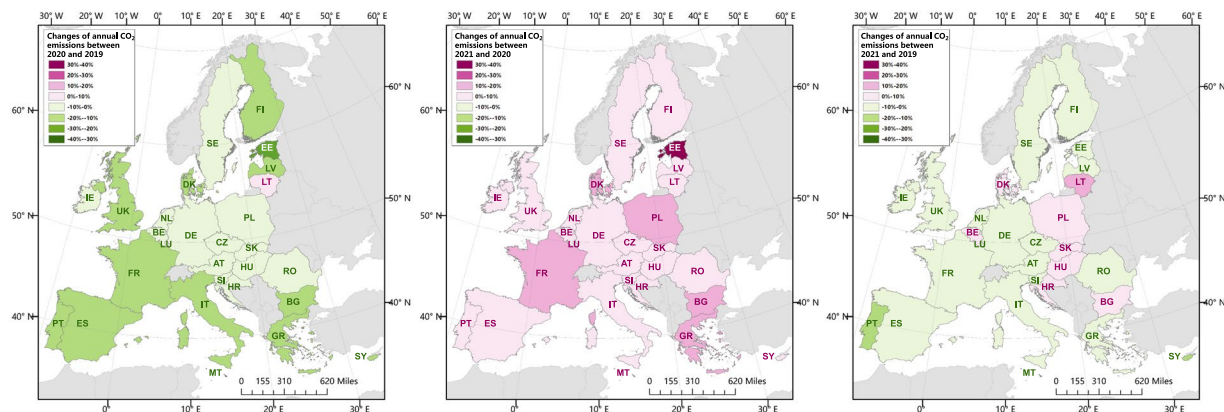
30° W 20° W 10° W 0° 10° E 20° E 30° E 40° E 50° E 60° E

Changes of annual $CO_2$ emissions between 2020 and 2019

30%–40%
20%–30%
10%–20%
0%–10%
-10%–0%
-20%–-10%
-30%–-20%
-40%–-30%

60° N 50° N 40° N
60° N 50° N 40° N

FI SE EE LV LT DK IE UK NL PL BE LU DE CZ SK AT HU RO SI HR FR IT BG PT ES GR SY MT

0 155 310 620 Miles

0° 10° E 20° E 30° E

30° W 20° W 10° W 0° 10° E 20° E 30° E 40° E 50° E 60° E

Changes of annual $CO_2$ emissions between 2021 and 2020

30%–40%
20%–30%
10%–20%
0%–10%
-10%–0%
-20%–-10%
-30%–-20%
-40%–-30%

60° N 50° N 40° N
60° N 50° N 40° N

FI SE EE LV LT DK IE UK NL PL BE LU DE CZ SK AT HU RO SI HR FR IT BG PT ES GR SY MT

0 155 310 620 Miles

0° 10° E 20° E 30° E

30° W 20° W 10° W 0° 10° E 20° E 30° E 40° E 50° E 60° E

Changes of annual $CO_2$ emissions between 2021 and 2019

30%–40%
20%–30%
10%–20%
0%–10%
-10%–0%
-20%–-10%
-30%–-20%
-40%–-30%

60° N 50° N 40° N
60° N 50° N 40° N

FI SE EE LV LT DK IE UK NL PL BE LU DE CZ SK AT HU RO SI HR FR IT BG PT ES GR SY MT

0 155 310 620 Miles

0° 10° E 20° E 30° E